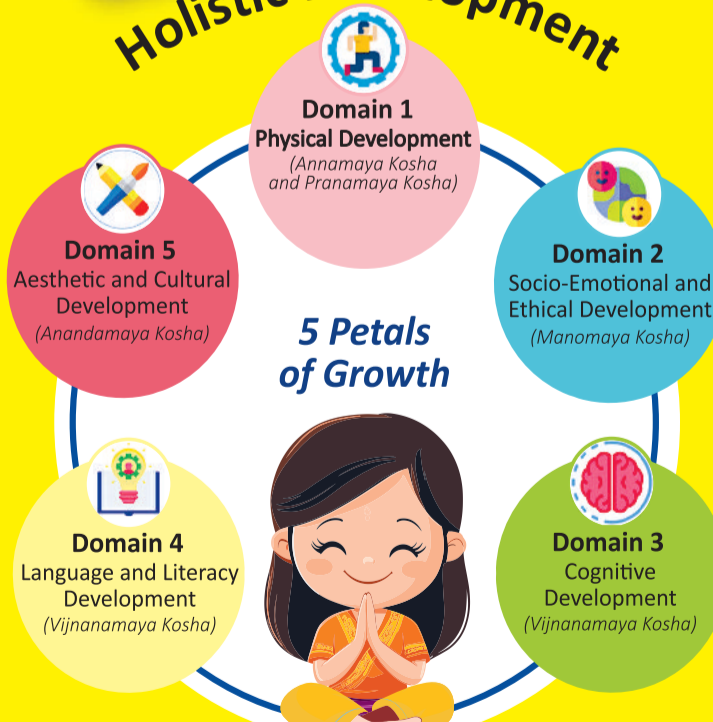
Holistic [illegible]opment

Domain 1
Physical Development
(Annamaya Kosha and Pranamaya Kosha)

Domain 5
Aesthetic and Cultural Development
(Anandamaya Kosha)

Domain 2
Socio-Emotional and Ethical Development
(Manomaya Kosha)

5 Petals of Growth

Domain 4
Language and Literacy Development
(Vijnanamaya Kosha)

Domain 3
Cognitive Development
(Vijnanamaya Kosha)